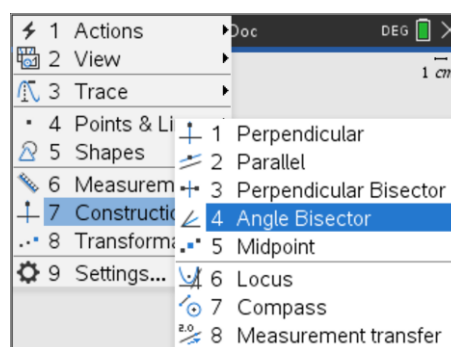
1 Actions
2 View
3 Trace
4 Points & Li
5 Shapes
6 Measurem
7 Constructio
8 Transforma
9 Settings...

Doc
DEG
1 cm

1 Perpendicular
2 Parallel
3 Perpendicular Bisector
4 Angle Bisector
5 Midpoint
6 Locus
7 Compass
2.0
8 Measurement transfer